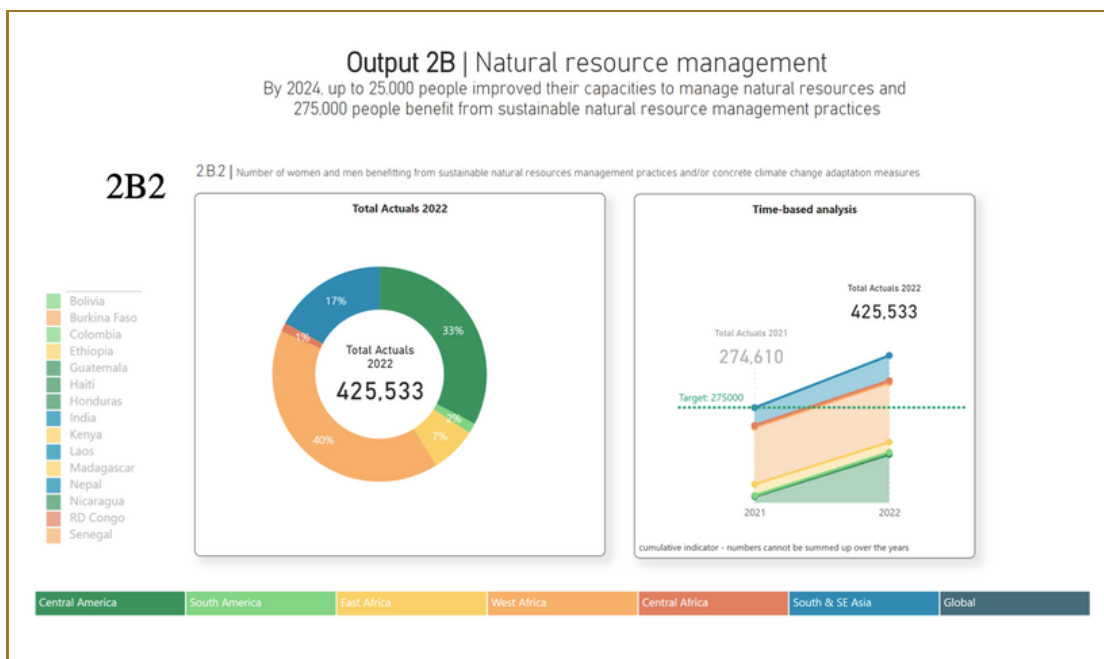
Output 2B | Natural resource management

By 2024, up to 25,000 people improved their capacities to manage natural resources and 275,000 people benefit from sustainable natural resource management practices

2B2

2B2 | Number of women and men benefitting from sustainable natural resources management practices and/or concrete climate change adaptation measures

Bolivia
Burkina Faso
Colombia
Ethiopia
Guatemala
Haiti
Honduras
India
Kenya
Laos
Madagascar
Nepal
Nicaragua
RD Congo
Senegal

Total Actuals 2022

17%
33%
1%
2%
7%
40%

Total Actuals 2022
425,533

Time-based analysis

Total Actuals 2022
425,533

Total Actuals 2021
274,610

Target: 275000

2021
2022

cumulative indicator - numbers cannot be summed up over the years

Central America
South America
East Africa
West Africa
Central Africa
South & SE Asia
Global